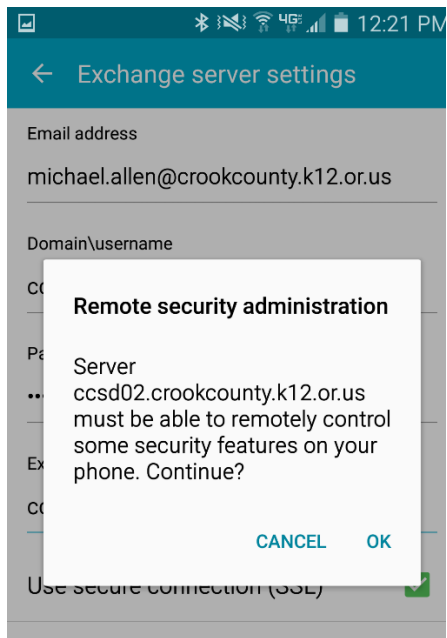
4G 12:21 PM

← Exchange server settings

Email address

michael.allen@crookcounty.k12.or.us

Domain\username

cc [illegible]

Pa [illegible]

•• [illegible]

Ex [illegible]

cc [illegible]

Remote security administration

Server ccsd02.crookcounty.k12.or.us must be able to remotely control some security features on your phone. Continue?

CANCEL OK

Use secure connection (SSL)